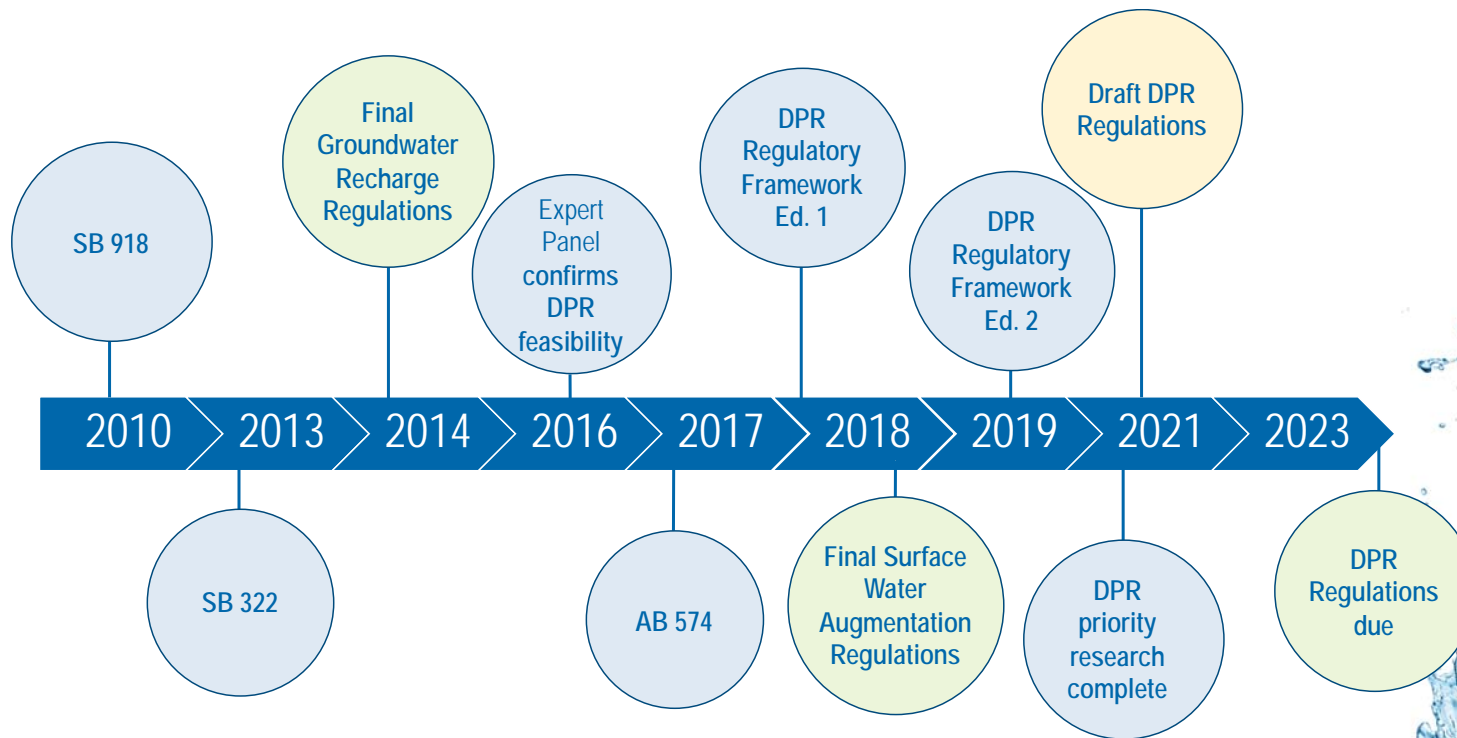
SB 918

Final Groundwater Recharge Regulations

Expert Panel confirms DPR feasibility

DPR Regulatory Framework Ed. 1

DPR Regulatory Framework Ed. 2

Draft DPR Regulations

2010 2013 2014 2016 2017 2018 2019 2021 2023

SB 322

AB 574

Final Surface Water Augmentation Regulations

DPR priority research complete

DPR Regulations due